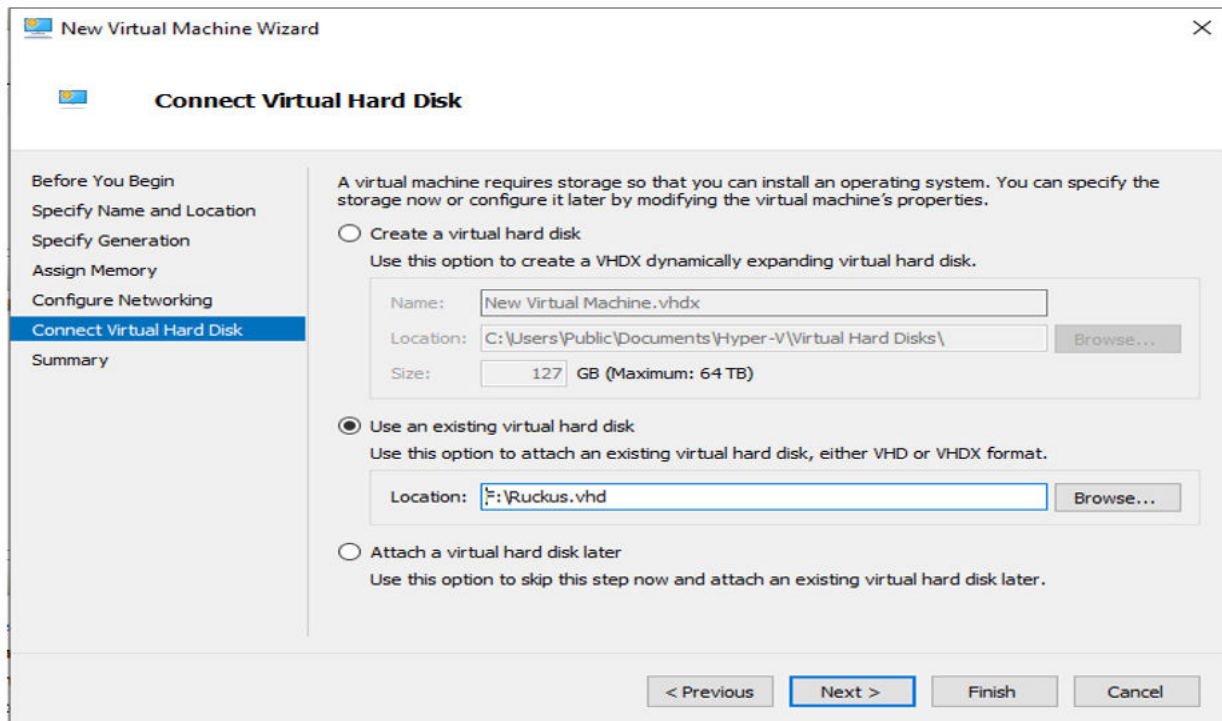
New Virtual Machine Wizard

Connect Virtual Hard Disk

Before You Begin
Specify Name and Location
Specify Generation
Assign Memory
Configure Networking
Connect Virtual Hard Disk
Summary

A virtual machine requires storage so that you can install an operating system. You can specify the storage now or configure it later by modifying the virtual machine's properties.

Create a virtual hard disk

Use this option to create a VHDX dynamically expanding virtual hard disk.

Name: New Virtual Machine.vhdx

Location: C:\Users\Public\Documents\Hyper-V\Virtual Hard Disks\ Browse...

Size: 127 GB (Maximum: 64 TB)

Use an existing virtual hard disk

Use this option to attach an existing virtual hard disk, either VHD or VHDX format.

Location: F:\Ruckus.vhd Browse...

Attach a virtual hard disk later

Use this option to skip this step now and attach an existing virtual hard disk later.

< Previous Next > Finish Cancel